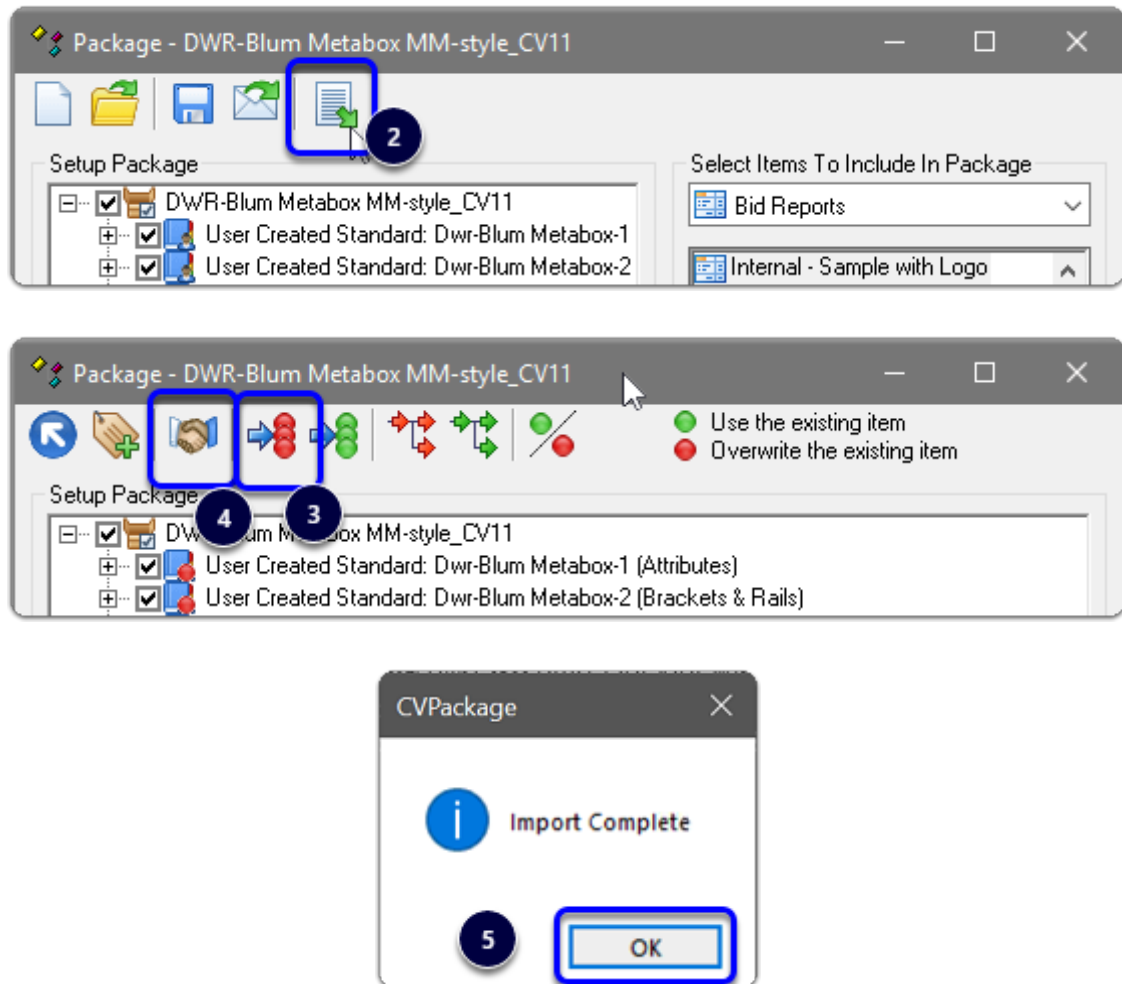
Package - DWR-Blum Metabox MM-style_CV11

2

Setup Package

DWR-Blum Metabox MM-style_CV11
User Created Standard: Dwr-Blum Metabox-1
User Created Standard: Dwr-Blum Metabox-2

Select Items To Include In Package

Bid Reports

Internal - Sample with Logo

Package - DWR-Blum Metabox MM-style_CV11

Use the existing item
Overwrite the existing item

Setup Package

4 3

DW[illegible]um M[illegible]box MM-style_CV11
User Created Standard: Dwr-Blum Metabox-1 (Attributes)
User Created Standard: Dwr-Blum Metabox-2 (Brackets & Rails)

CVPackage

Import Complete

5

OK